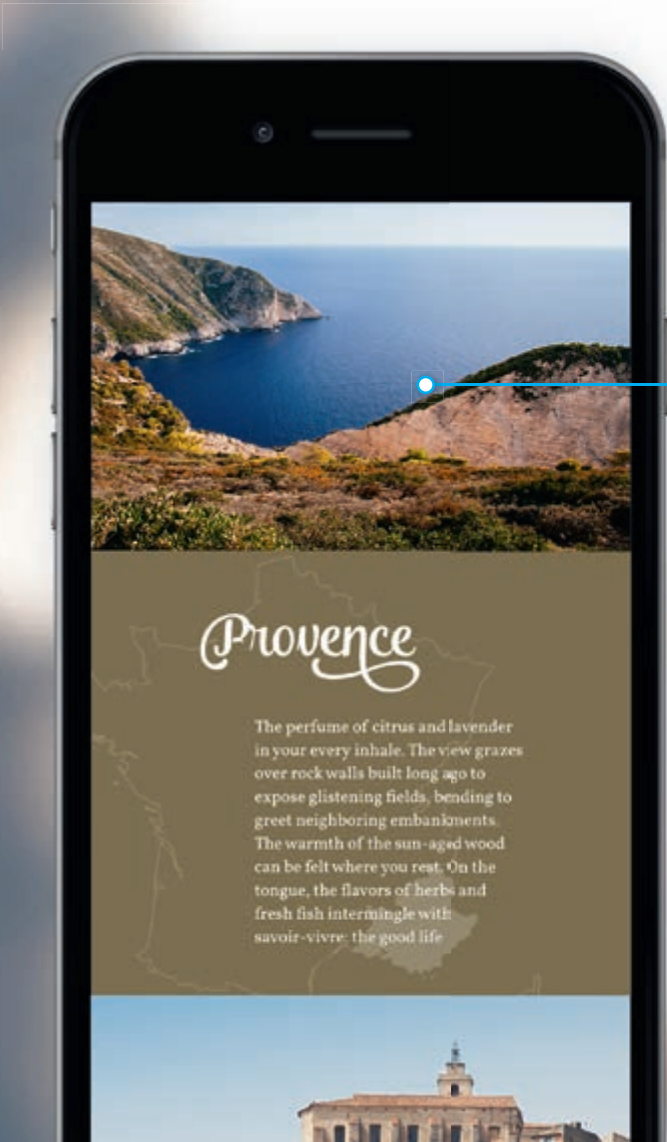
Provence

The perfume of citrus and lavender in your every inhale. The view grazes over rock walls built long ago to expose glistening fields, bending to greet neighboring embankments. The warmth of the sun-aged wood can be felt where you rest. On the tongue, the flavors of herbs and fresh fish intermingle with savoir-vivre: the good life